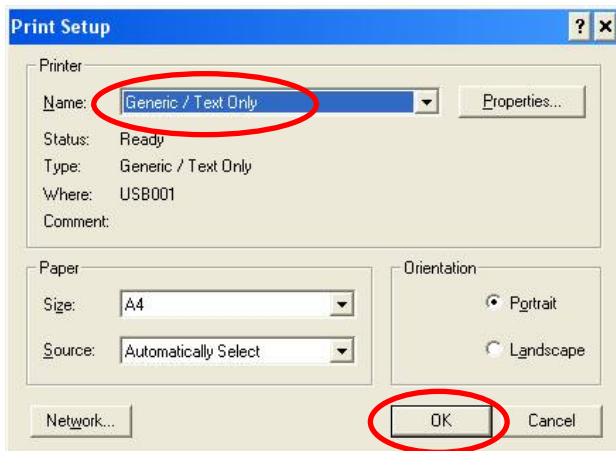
Print Setup

? X

Printer

Name: Generic / Text Only

Properties...

Status: Ready

Type: Generic / Text Only

Where: USB001

Comment:

Paper

Size: A4

Source: Automatically Select

Orientation

Portrait

Landscape

Network...

OK

Cancel